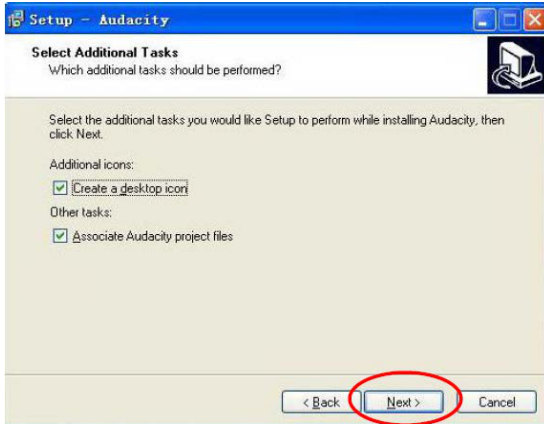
Setup - Audacity

Select Additional Tasks
Which additional tasks should be performed?

Select the additional tasks you would like Setup to perform while installing Audacity, then click Next.

Additional icons:

Create a desktop icon

Other tasks:

Associate Audacity project files

< Back
Next >
Cancel